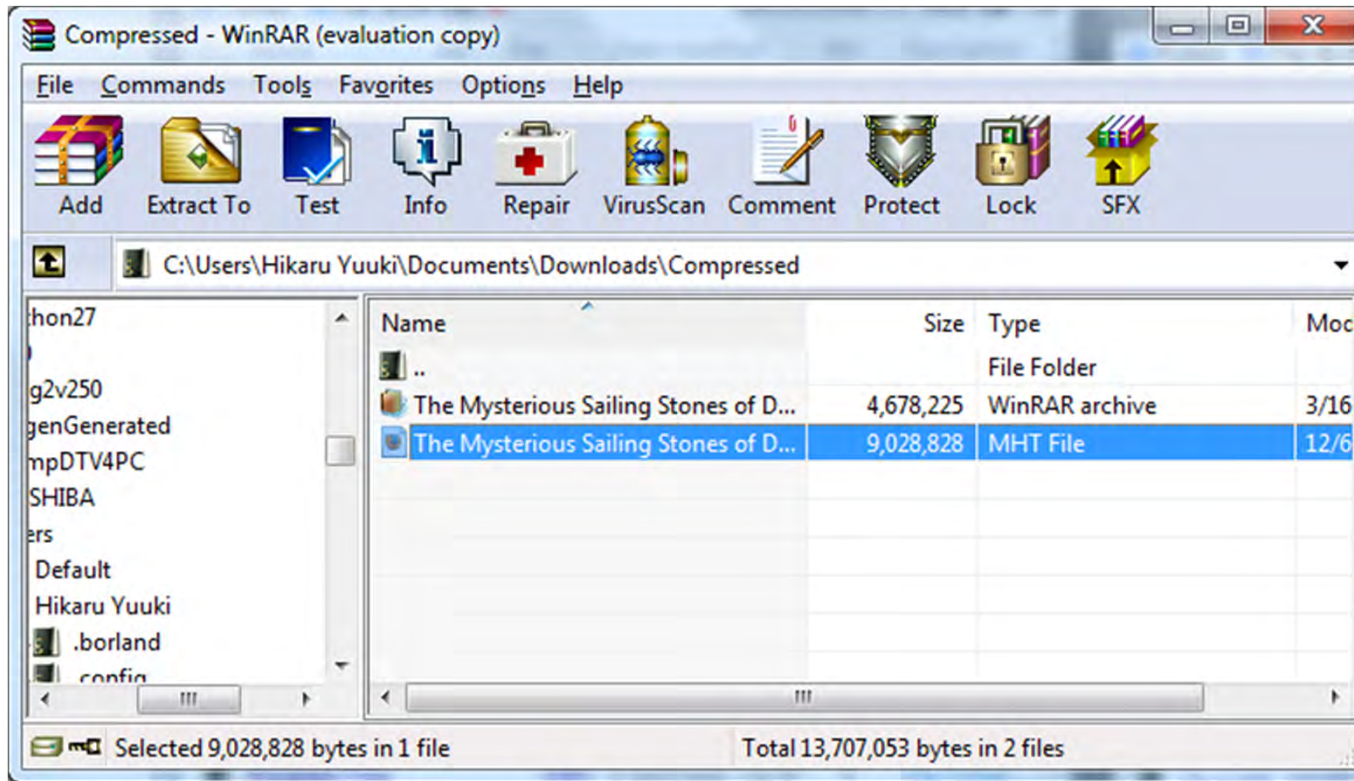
Compressed - WinRAR (evaluation copy)

File Commands Tools Favorites Options Help

Add Extract To Test Info Repair VirusScan Comment Protect Lock SFX

C:\Users\Hikaru Yuuki\Documents\Downloads\Compressed

thon27
g2v250
genGenerated
mpDTV4PC
SHIBA
ers
Default
Hikaru Yuuki
.borland
.config

| Name | Size | Type | Moc |
|---|---|---|---|
| .. | | File Folder | |
| The Mysterious Sailing Stones of D... | 4,678,225 | WinRAR archive | 3/16 |
| The Mysterious Sailing Stones of D... | 9,028,828 | MHT File | 12/6 |

Selected 9,028,828 bytes in 1 file
Total 13,707,053 bytes in 2 files